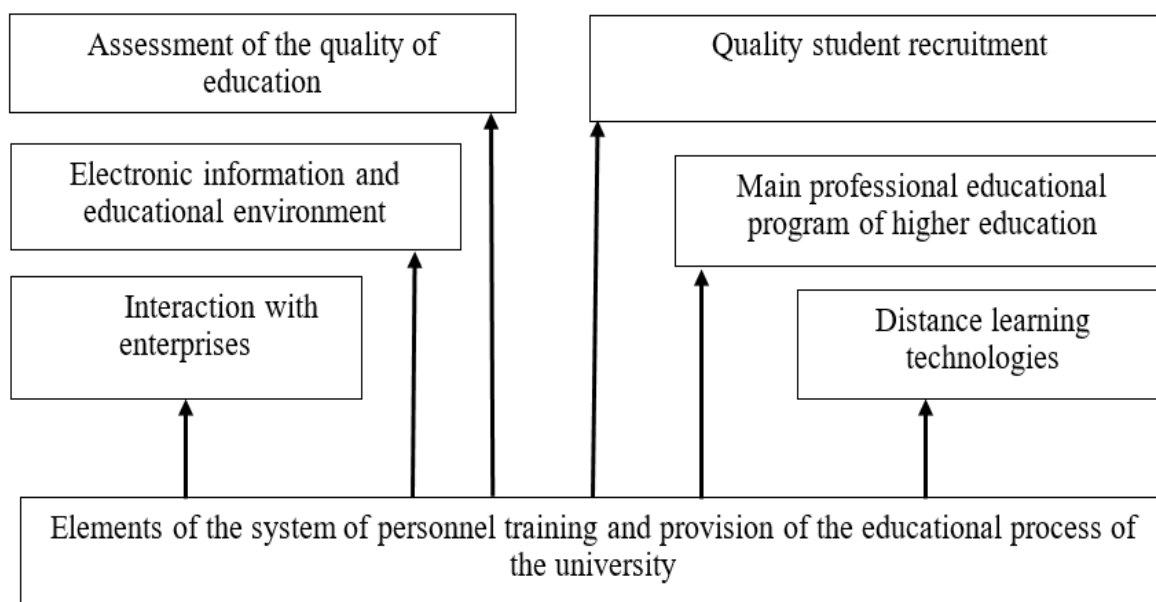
Assessment of the quality of education

Quality student recruitment

Electronic information and educational environment

Main professional educational program of higher education

Interaction with enterprises

Distance learning technologies

Elements of the system of personnel training and provision of the educational process of the university